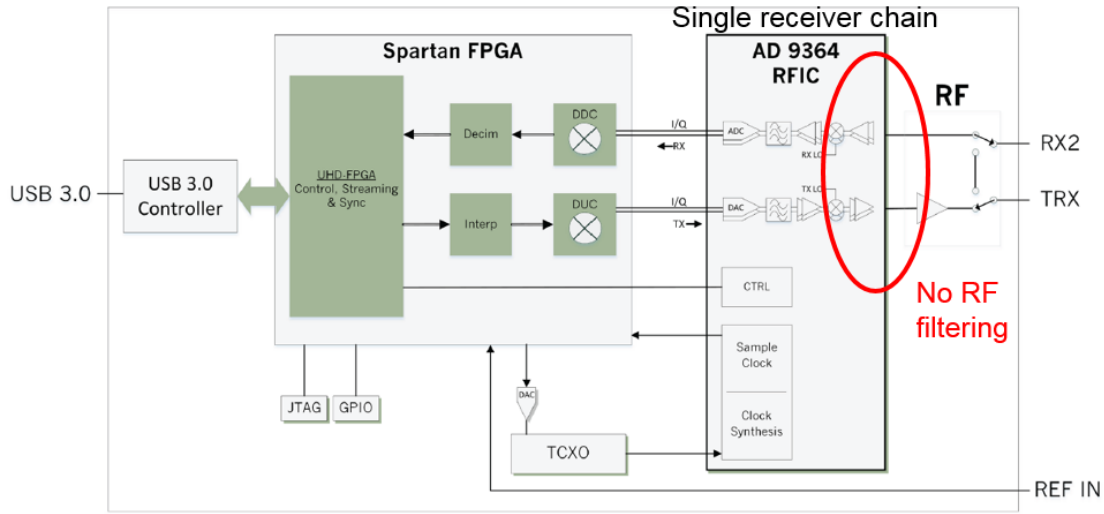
Single receiver chain

Spartan FPGA

AD 9364
RFIC

RF

USB 3.0

USB 3.0
Controller

UHD-FPGA
Control, Streaming
& Sync

Decim

DDC

Interp

DUC

I/Q
RX

I/Q
TX

ADC

DAC

RX LO

TX LO

RX2

TRX

CTRL

No RF
filtering

Sample
Clock

Clock
Synthesis

DAC

TCXO

JTAG

GPIO

REF IN